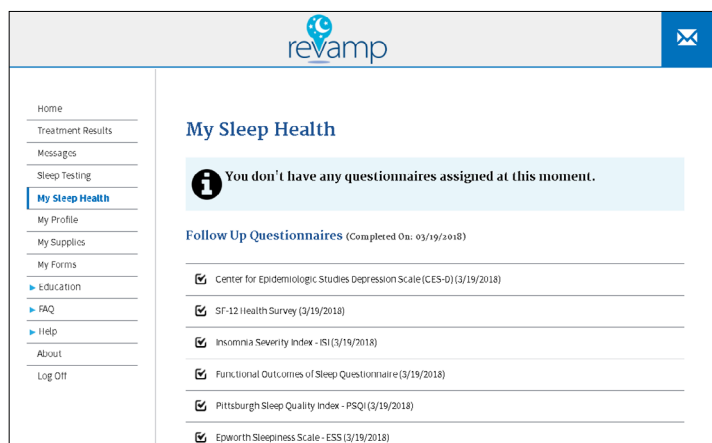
revamp

Home
Treatment Results
Messages
Sleep Testing
My Sleep Health
My Profile
My Supplies
My Forms
Education
FAQ
Help
About
Log Off

My Sleep Health

You don't have any questionnaires assigned at this moment.

Follow Up Questionnaires (Completed On: 03/19/2018)

Center for Epidemiologic Studies Depression Scale (CES-D) (3/19/2018)

SF-12 Health Survey (3/19/2018)

Insomnia Severity Index - ISI (3/19/2018)

Functional Outcomes of Sleep Questionnaire (3/19/2018)

Pittsburgh Sleep Quality Index - PSQI (3/19/2018)

Epworth Sleepiness Scale - ESS (3/19/2018)